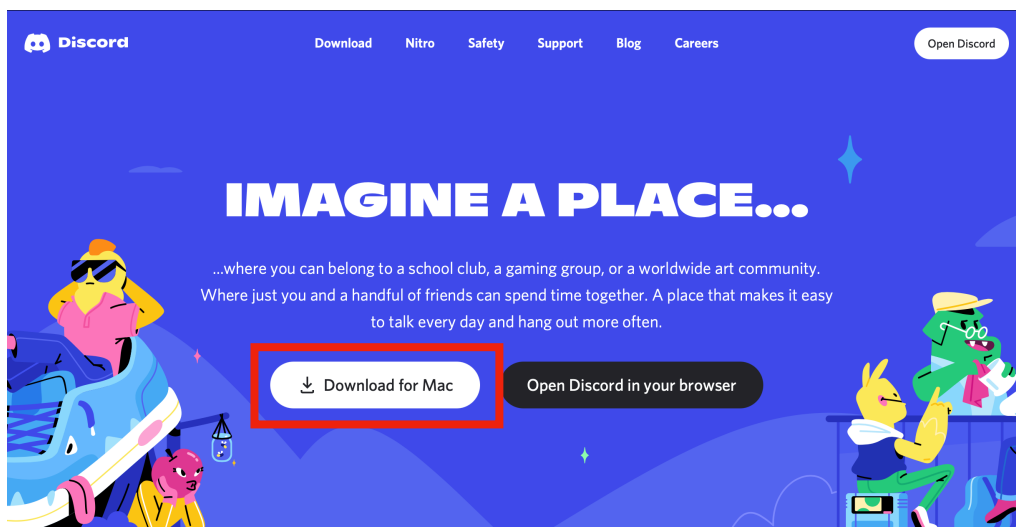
Discord

Download Nitro Safety Support Blog Careers

Open Discord

IMAGINE A PLACE...

...where you can belong to a school club, a gaming group, or a worldwide art community. Where just you and a handful of friends can spend time together. A place that makes it easy to talk every day and hang out more often.

Download for Mac

Open Discord in your browser